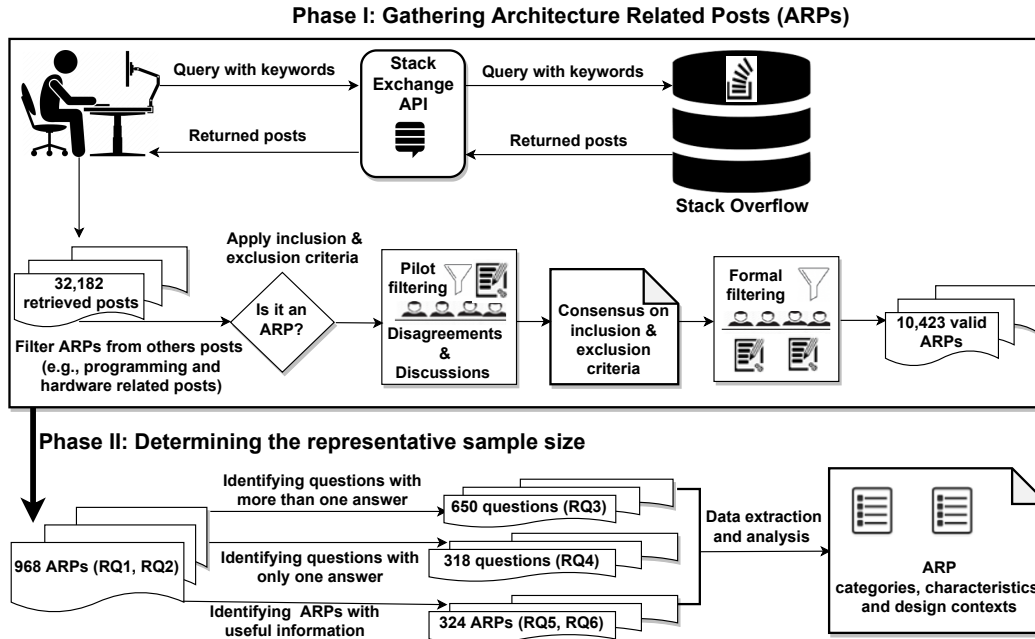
Phase I: Gathering Architecture Related Posts (ARPs)

Query with keywords

Stack Exchange API

Query with keywords

Returned posts

Returned posts

Stack Overflow

Apply inclusion & exclusion criteria

32,182 retrieved posts

Is it an ARP?

Pilot filtering

Disagreements & Discussions

Consensus on inclusion & exclusion criteria

Formal filtering

10,423 valid ARPs

Filter ARPs from others posts (e.g., programming and hardware related posts)

Phase II: Determining the representative sample size

Identifying questions with more than one answer

650 questions (RQ3)

Data extraction and analysis

968 ARPs (RQ1, RQ2)

Identifying questions with only one answer

318 questions (RQ4)

Identifying ARPs with useful information

324 ARPs (RQ5, RQ6)

ARP categories, characteristics and design contexts